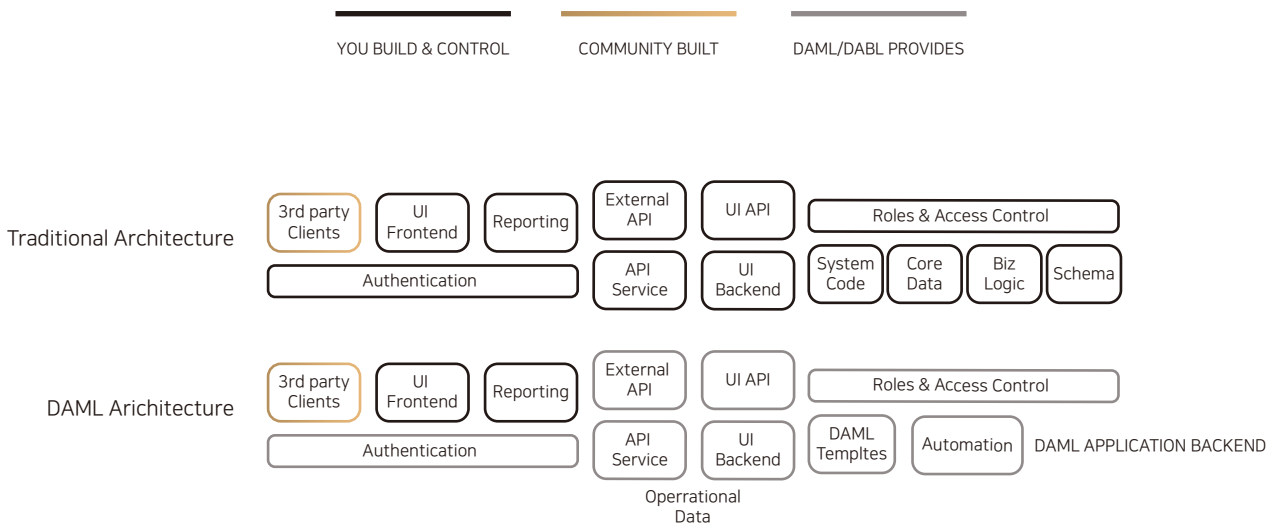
YOU BUILD & CONTROL

COMMUNITY BUILT

DAML/DABL PROVIDES

Traditional Architecture

3rd party Clients

UI Frontend

Reporting

External API

UI API

Roles & Access Control

Authentication

API Service

UI Backend

System Code

Core Data

Biz Logic

Schema

DAML Arichitecture

3rd party Clients

UI Frontend

Reporting

External API

UI API

Roles & Access Control

Authentication

API Service

UI Backend

DAML Templtes

Automation

DAML APPLICATION BACKEND

Operrational Data